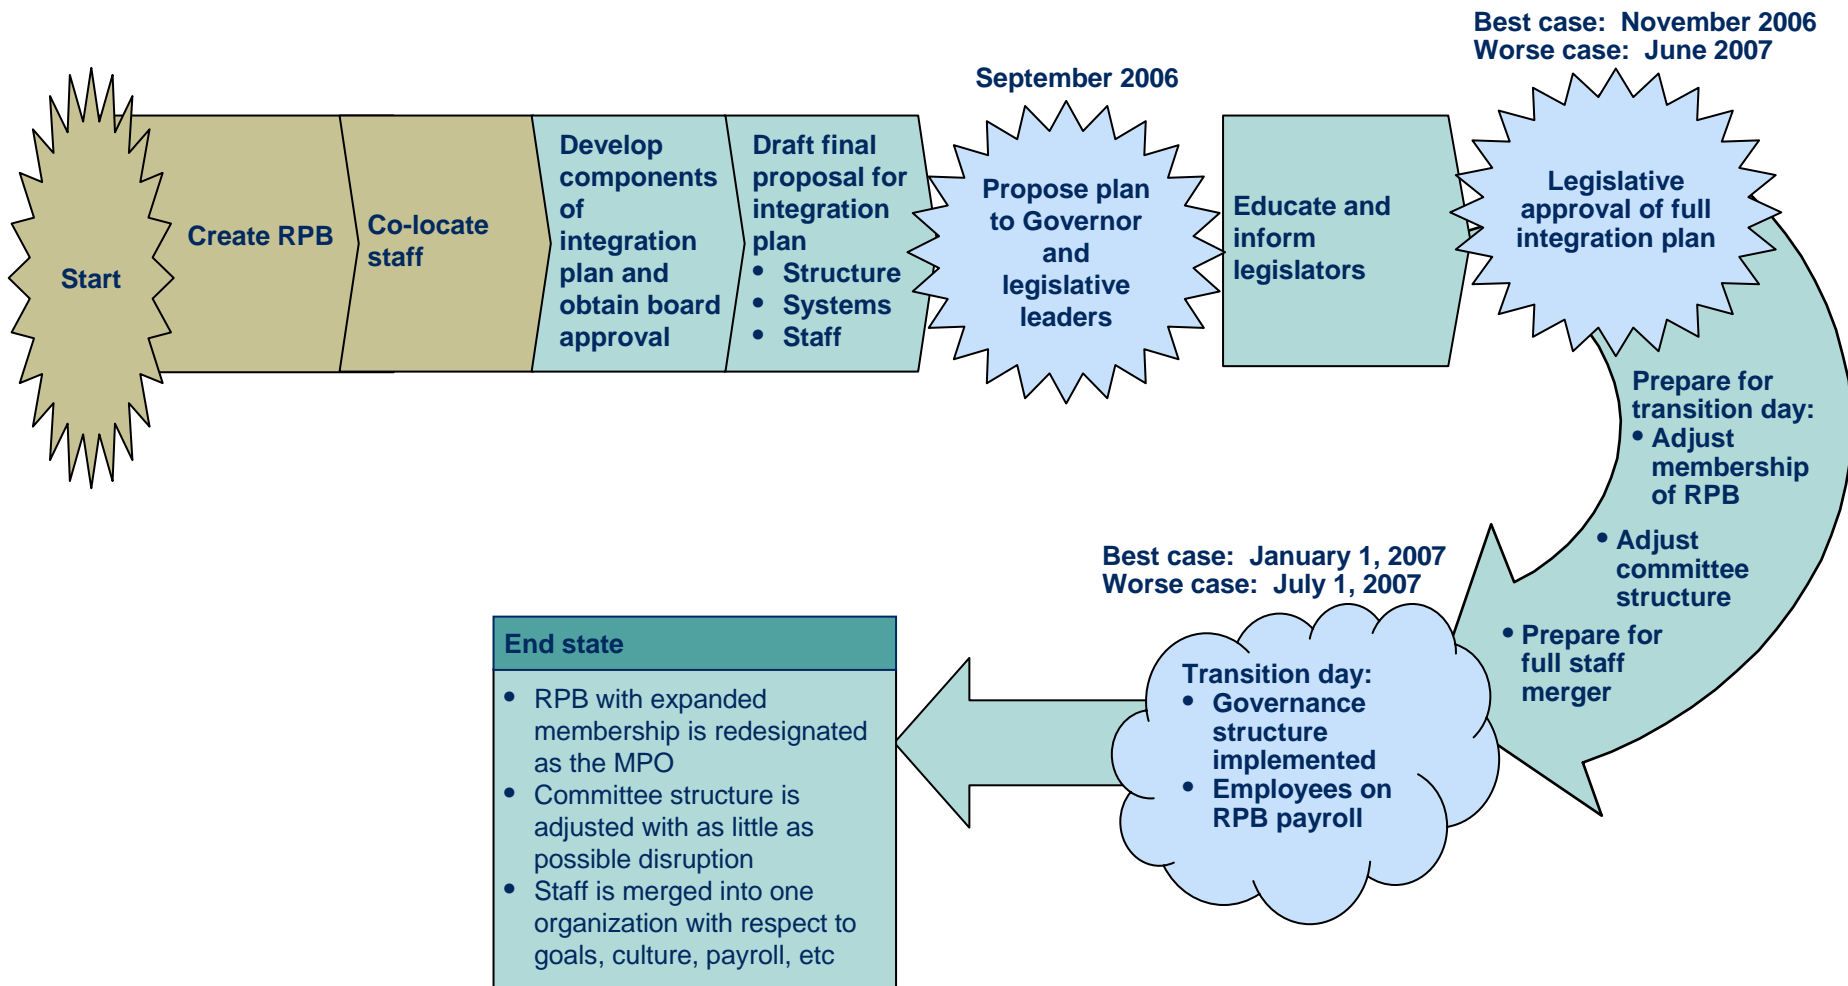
Start

Create RPB

Co-locate staff

Develop components of integration plan and obtain board approval

Draft final proposal for integration plan
• Structure
• Systems
• Staff

September 2006

Propose plan to Governor and legislative leaders

Educate and inform legislators

Best case: November 2006
Worse case: June 2007

Legislative approval of full integration plan

Prepare for transition day:
• Adjust membership of RPB
• Adjust committee structure
• Prepare for full staff merger

Best case: January 1, 2007
Worse case: July 1, 2007

Transition day:
• Governance structure implemented
• Employees on RPB payroll

End state

• RPB with expanded membership is redesignated as the MPO
• Committee structure is adjusted with as little as possible disruption
• Staff is merged into one organization with respect to goals, culture, payroll, etc